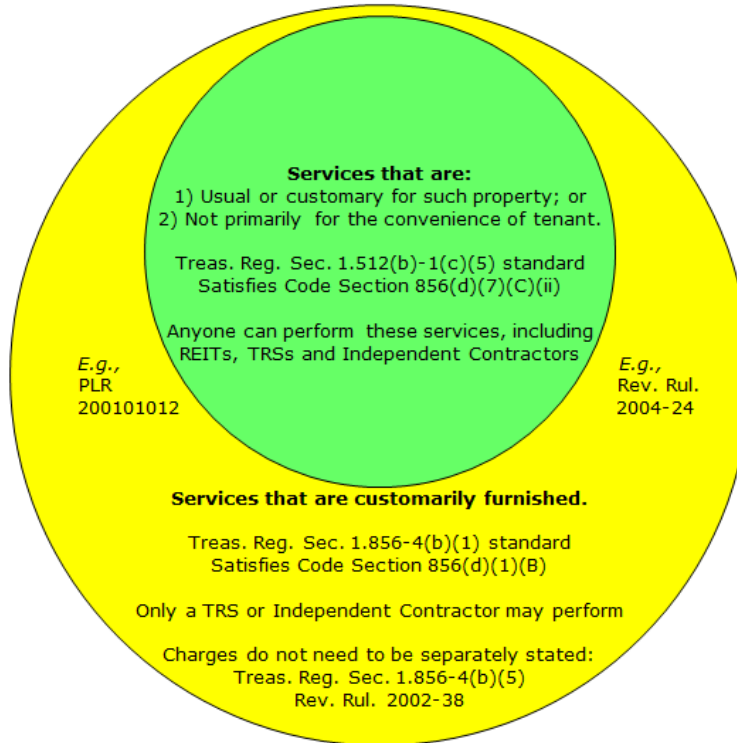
**Services that are:**
1) Usual or customary for such property; or
2) Not primarily for the convenience of tenant.

Treas. Reg. Sec. 1.512(b)-1(c)(5) standard
Satisfies Code Section 856(d)(7)(C)(ii)

Anyone can perform these services, including REITs, TRSs and Independent Contractors

*E.g.,*
PLR
200101012

*E.g.,*
Rev. Rul.
2004-24

**Services that are customarily furnished.**

Treas. Reg. Sec. 1.856-4(b)(1) standard
Satisfies Code Section 856(d)(1)(B)

Only a TRS or Independent Contractor may perform

Charges do not need to be separately stated:
Treas. Reg. Sec. 1.856-4(b)(5)
Rev. Rul. 2002-38